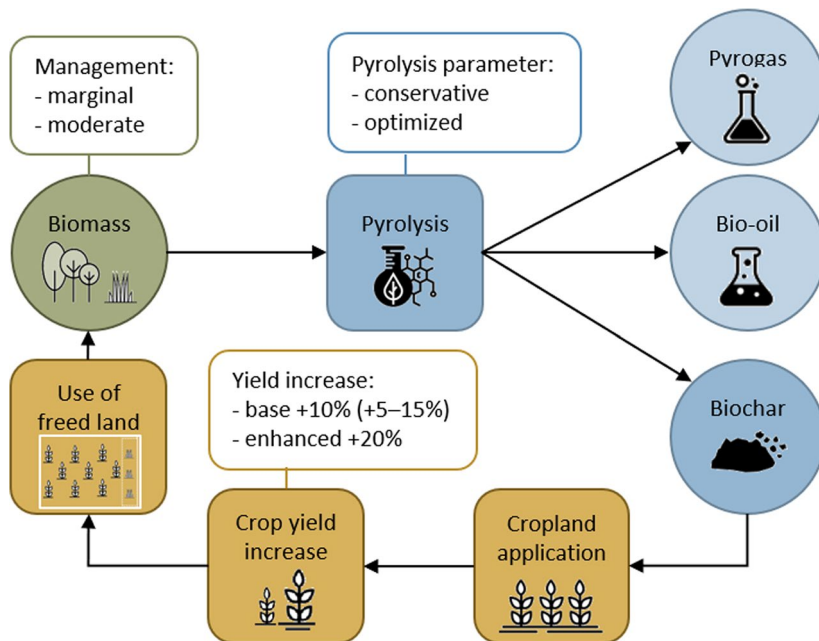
Management:
- marginal
- moderate

Pyrolysis parameter:
- conservative
- optimized

Pyrogas

Biomass

Pyrolysis

Bio-oil

Biochar

Use of freed land

Yield increase:
- base +10% (+5–15%)
- enhanced +20%

Crop yield increase

Cropland application